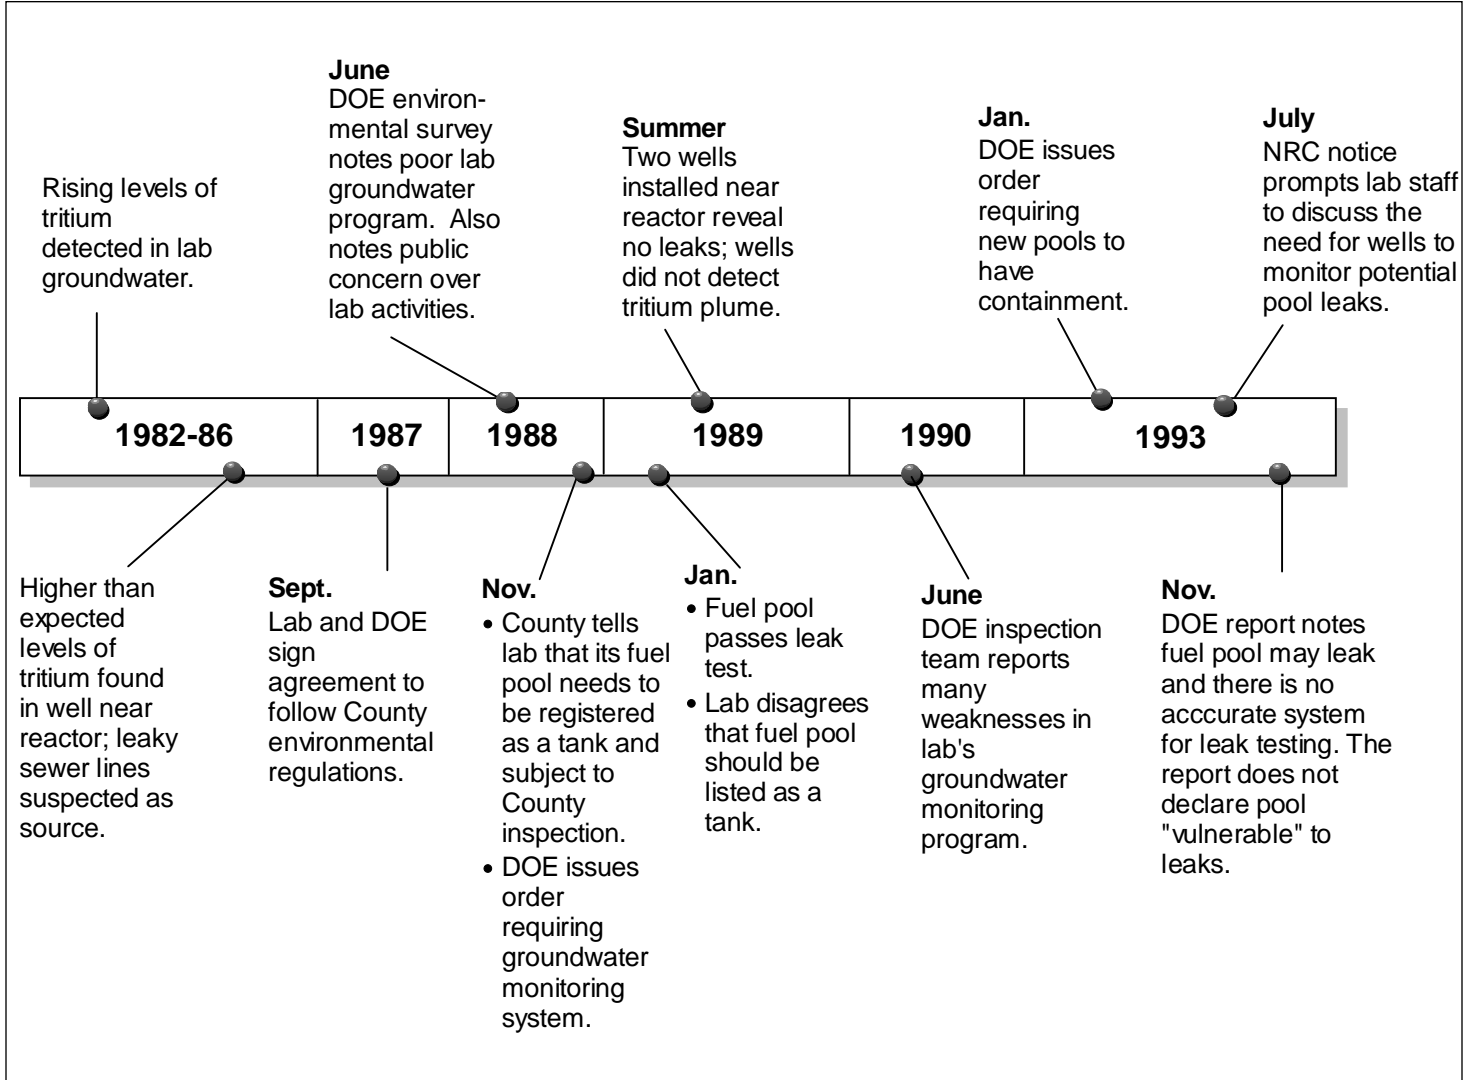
Rising levels of tritium detected in lab groundwater.

June
DOE environmental survey notes poor lab groundwater program. Also notes public concern over lab activities.

Summer
Two wells installed near reactor reveal no leaks; wells did not detect tritium plume.

Jan.
DOE issues order requiring new pools to have containment.

July
NRC notice prompts lab staff to discuss the need for wells to monitor potential pool leaks.

| 1982-86 | 1987 | 1988 | 1989 | 1990 | 1993 |
|---|---|---|---|---|---|

Higher than expected levels of tritium found in well near reactor; leaky sewer lines suspected as source.

Sept.
Lab and DOE sign agreement to follow County environmental regulations.

Nov.
• County tells lab that its fuel pool needs to be registered as a tank and subject to County inspection.
• DOE issues order requiring groundwater monitoring system.

Jan.
• Fuel pool passes leak test.
• Lab disagrees that fuel pool should be listed as a tank.

June
DOE inspection team reports many weaknesses in lab's groundwater monitoring program.

Nov.
DOE report notes fuel pool may leak and there is no acccurate system for leak testing. The report does not declare pool "vulnerable" to leaks.